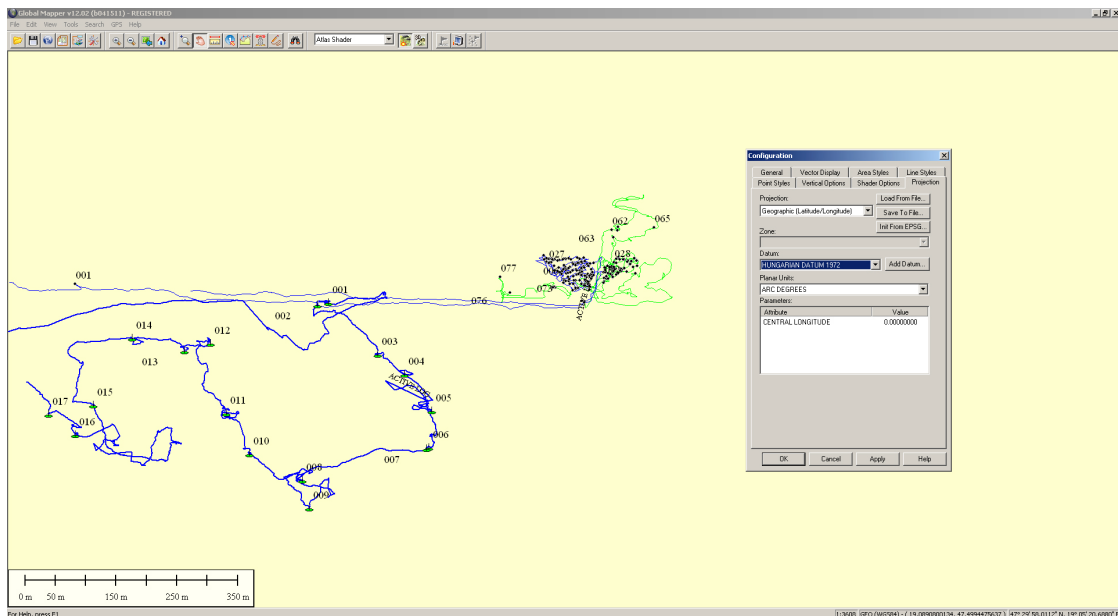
Global Mapper v12.02 (b041511) - REGISTERED
File Edit View Tools Search GPS Help
Atlas Shader

001
001
002
076
077
073
027
063
062
065
028
ACTIVE
014
012
013
003
004
ACTIVE LOG
005
017
015
016
011
010
006
007
008
009

Configuration
General | Vector Display | Area Styles | Line Styles
Point Styles | Vertical Options | Shader Options | Projection
Projection:
Geographic (Latitude/Longitude)
Load From File...
Save To File...
Init From EPSG...
Zone:
Datum:
HUNGARIAN DATUM 1972
Add Datum...
Planar Units:
ARC DEGREES
Parameters:
| Attribute | Value |
|---|---|
| CENTRAL LONGITUDE | 0.00000000 |
OK Cancel Apply Help

0 m 50 m 150 m 250 m 350 m

For Help, press F1
1:3608 GEO (WGS84) - ( 19.0890800134, 47.4994475637 ) 47° 29' 58.0112" N, 19° 05' 20.6880"